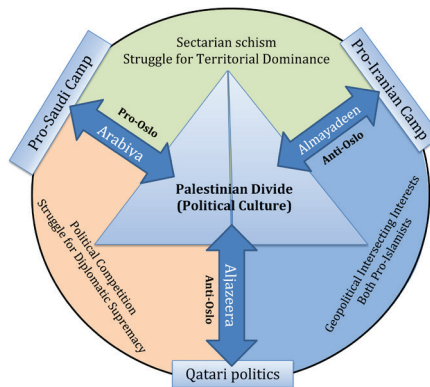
Sectarian schism
Struggle for Territorial Dominance

Pro-Saudi Camp

Pro-Iranian Camp

Pro-Oslo

Arabiya

Almayadeen

Anti-Oslo

Palestinian Divide
(Political Culture)

Political Competition
Struggle for Diplomatic Supremacy

Anti-Oslo

Aljazeera

Geopolitical Intersecting Interests
Both Pro-Islamists

Qatari politics